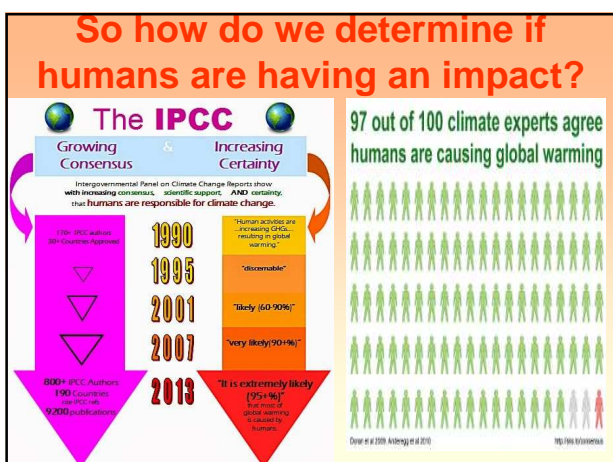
So how do we determine if humans are having an impact?

The IPCC

Growing Consensus & Increasing Certainty

Intergovernmental Panel on Climate Change Reports show with increasing consensus, scientific support, AND certainty, that humans are responsible for climate change.

170+ IPCC authors 30+ Countries Approved

1990

"Human activities are ...increasing GHGs... resulting in global warming."

1995

"discernable"

2001

"likely (60-90%)"

2007

"very likely(90+%)"

800+ IPCC Authors 190 Countries cite IPCC refs 9200 publications

2013

"It is extremely likely (95+%)" that most of global warming is caused by humans.

97 out of 100 climate experts agree humans are causing global warming

Doran et al 2009; Anderegg et al 2010

http://sks.to/consensus